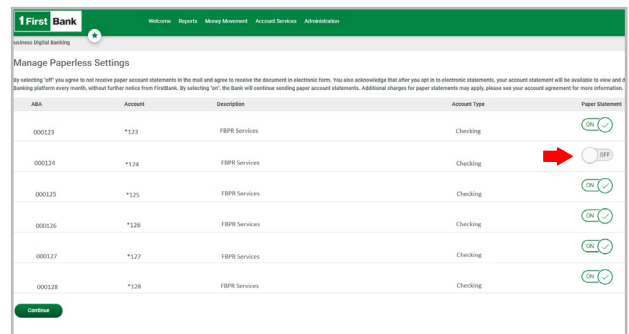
1 First Bank

Welcome Reports Money Movement Account Services Administration

usiness Digital Banking

Manage Paperless Settings

By selecting 'off' you agree to not receive paper account statements in the mail and agree to receive the document in electronic form. You also acknowledge that after you opt in to electronic statements, your account statement will be available to view and d Banking platform every month, without further notice from FirstBank. By selecting 'on', the Bank will continue sending paper account statements. Additional charges for paper statements may apply, please see your account agreement for more information.

| ABA | Account | Description | Account Type | Paper Statement |
|---|---|---|---|---|
| 000123 | *123 | FBPR Services | Checking | ON |
| 000124 | *124 | FBPR Services | Checking | OFF |
| 000125 | *125 | FBPR Services | Checking | ON |
| 000126 | *126 | FBPR Services | Checking | ON |
| 000127 | *127 | FBPR Services | Checking | ON |
| 000128 | *128 | FBPR Services | Checking | ON |

Continue